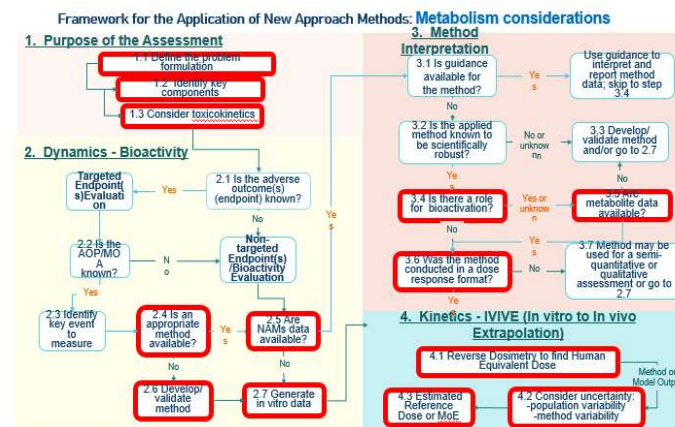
Framework for the Application of New Approach Methods: Metabolism considerations

1. Purpose of the Assessment

1.1 Define the problem formulation

1.2 Identify key components

1.3 Consider toxicokinetics

2. Dynamics - Bioactivity

Targeted Endpoint(s)Evaluation

Yes

2.1 Is the adverse outcome(s) (endpoint) known?

No

2.2 Is the AOP/MOA known?

No

Non-targeted Endpoint(s)/Bioactivity Evaluation

Yes

2.3 Identify key event to measure

2.4 Is an appropriate method available?

Yes

2.5 Are NAMs data available?

No

No

2.6 Develop/ validate method

2.7 Generate in vitro data

Yes

3. Method Interpretation

3.1 Is guidance available for the method?

Yes

Use guidance to interpret and report method data; skip to step 3.4

No

3.2 Is the applied method known to be scientifically robust?

No or unknown

3.3 Develop/ validate method and/or go to 2.7

Yes

3.4 Is there a role for bioactivation?

Yes or unknown

3.5 Are metabolite data available?

No

Yes

3.6 Was the method conducted in a dose response format?

No

3.7 Method may be used for a semi-quantitative or qualitative assessment or go to 2.7

Yes

4. Kinetics - IVIVE (In vitro to In vivo Extrapolation)

4.1 Reverse Dosimetry to find Human Equivalent Dose

Method or Model Outp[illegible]

4.2 Consider uncertainty: -population variability -method variability

4.3 Estimated Reference Dose or MoE